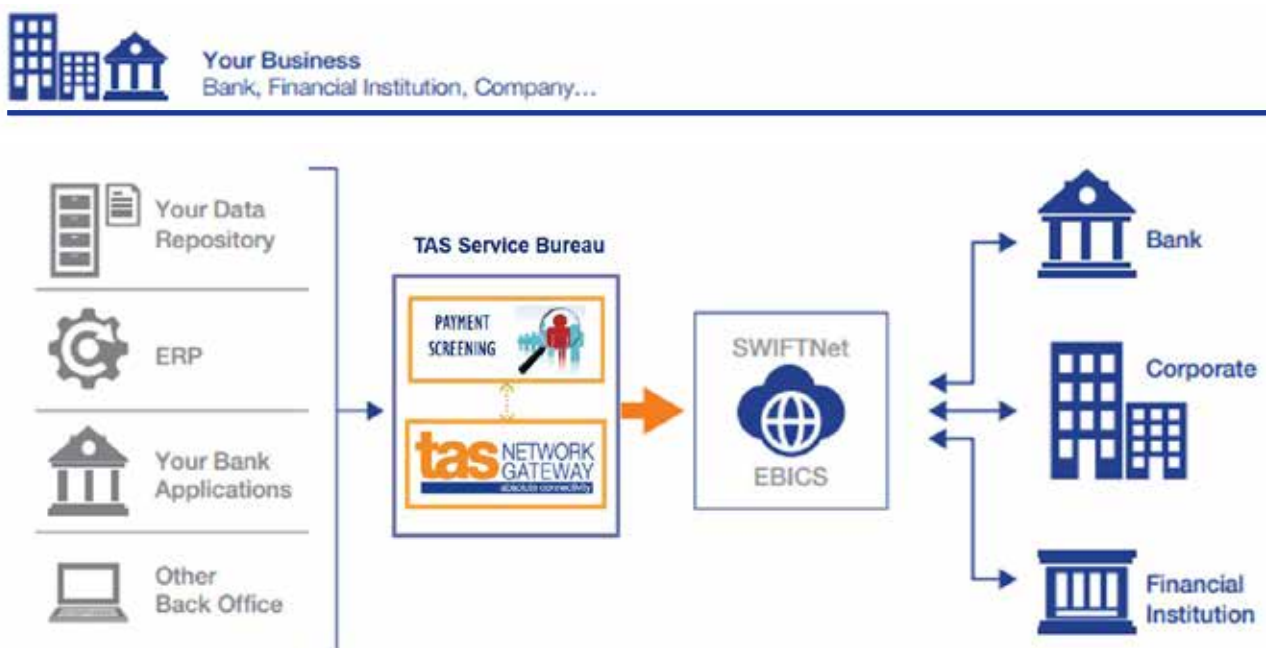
Your Business
Bank, Financial Institution, Company...

Your Data Repository

ERP

Your Bank Applications

Other Back Office

TAS Service Bureau

PAYMENT SCREENING

tas NETWORK GATEWAY
absolute connectivity

SWIFTNet

EBICS

Bank

Corporate

Financial Institution